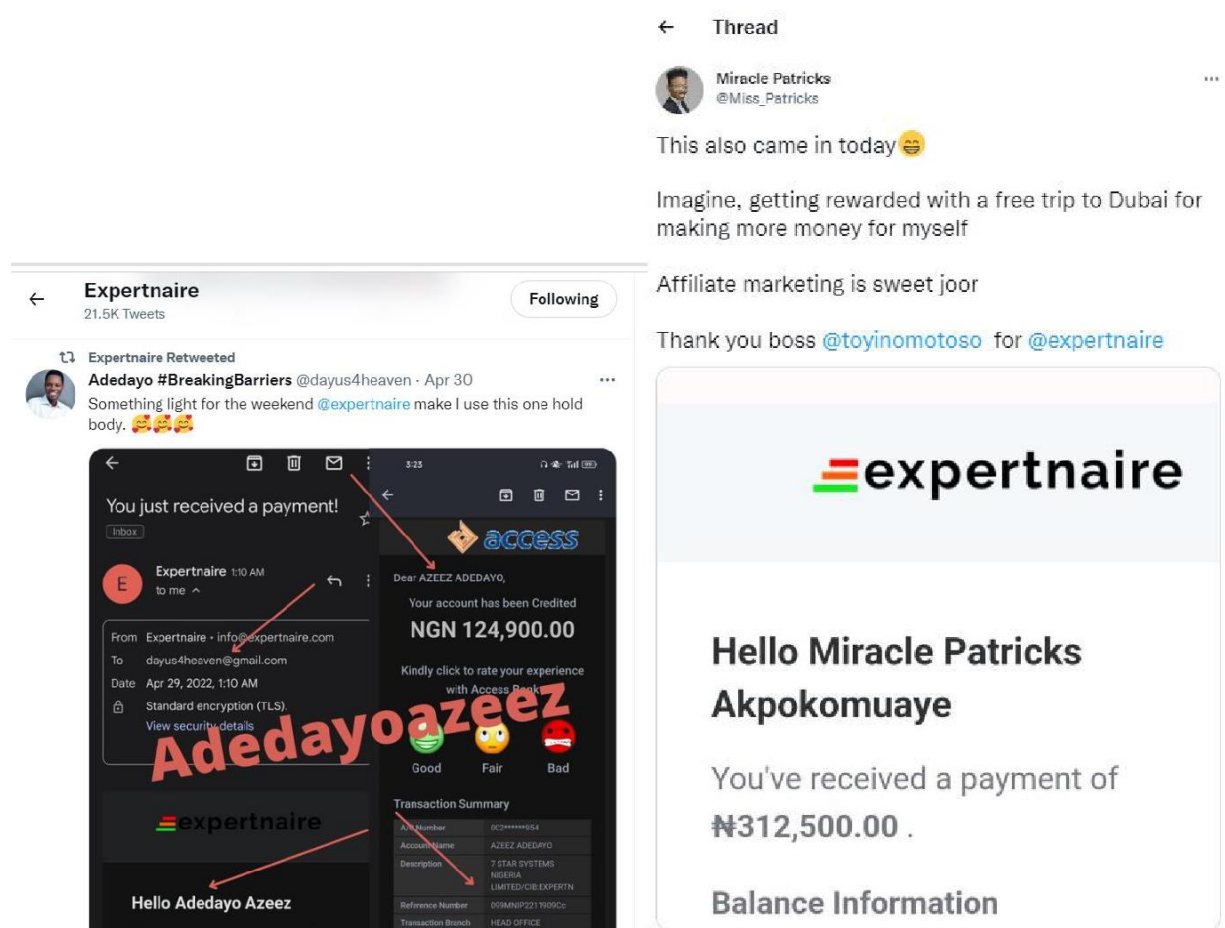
Expertnaire
21.5K Tweets

Following

Expertnaire Retweeted
Adedayo #BreakingBarriers @dayus4heaven · Apr 30
Something light for the weekend @expertnaire make I use this one hold body. 🥰🥰🥰

You just received a payment!
Inbox

Expertnaire 1:10 AM
to me

From Expertnaire • info@expertnaire.com
To dayus4heaven@gmail.com
Date Apr 29, 2022, 1:10 AM
Standard encryption (TLS).
View security details

Adedayoazeez

expertnaire

Hello Adedayo Azeez

3:23

access

Dear AZEEZ ADEDAYO,
Your account has been Credited
NGN 124,900.00

Kindly click to rate your experience with Access Bank

Good Fair Bad

Transaction Summary

| A/C Number | 0C2******954 |
|---|---|
| Account Name | AZEEZ ADEDAYO |
| Description | 7 STAR SYSTEMS NIGERIA LIMITED/CIB:EXPERTN |
| Reference Number | 099MNIP2211909Cc |
| Transaction Branch | HEAD OFFICE |

Thread

Miracle Patricks
@Miss_Patricks

This also came in today😄

Imagine, getting rewarded with a free trip to Dubai for making more money for myself

Affiliate marketing is sweet joor

Thank you boss @toyinomotoso for @expertnaire

expertnaire

Hello Miracle Patricks Akpokomuaye

You've received a payment of ₦312,500.00 .

Balance Information